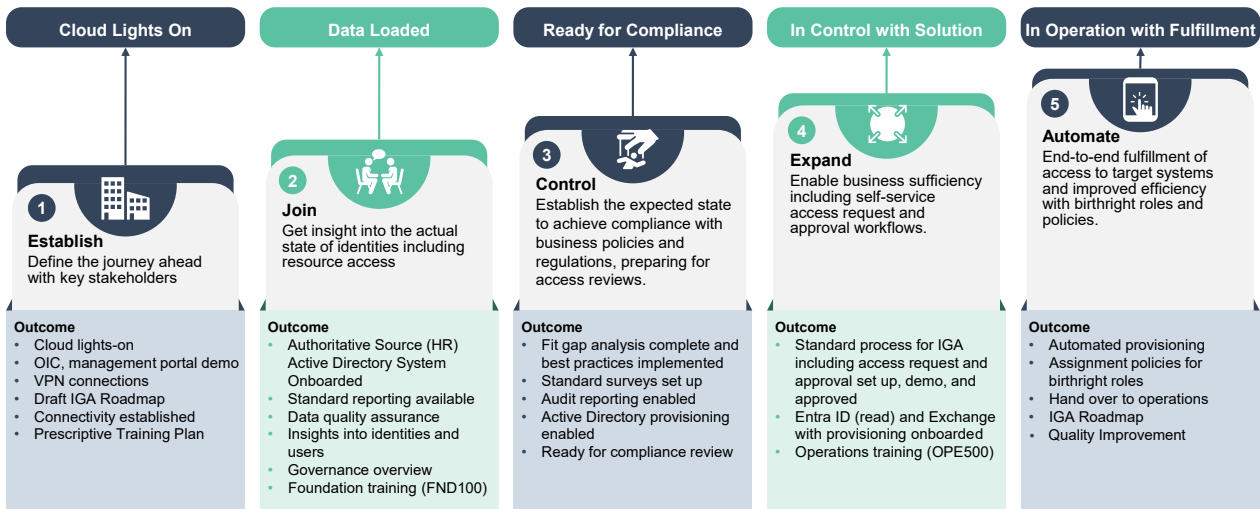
Cloud Lights On

1

Establish
Define the journey ahead with key stakeholders

Outcome
- Cloud lights-on
- OIC, management portal demo
- VPN connections
- Draft IGA Roadmap
- Connectivity established
- Prescriptive Training Plan

Data Loaded

2

Join
Get insight into the actual state of identities including resource access

Outcome
- Authoritative Source (HR) Active Directory System Onboarded
- Standard reporting available
- Data quality assurance
- Insights into identities and users
- Governance overview
- Foundation training (FND100)

Ready for Compliance

3

Control
Establish the expected state to achieve compliance with business policies and regulations, preparing for access reviews.

Outcome
- Fit gap analysis complete and best practices implemented
- Standard surveys set up
- Audit reporting enabled
- Active Directory provisioning enabled
- Ready for compliance review

In Control with Solution

4

Expand
Enable business sufficiency including self-service access request and approval workflows.

Outcome
- Standard process for IGA including access request and approval set up, demo, and approved
- Entra ID (read) and Exchange with provisioning onboarded
- Operations training (OPE500)

In Operation with Fulfillment

5

Automate
End-to-end fulfillment of access to target systems and improved efficiency with birthright roles and policies.

Outcome
- Automated provisioning
- Assignment policies for birthright roles
- Hand over to operations
- IGA Roadmap
- Quality Improvement